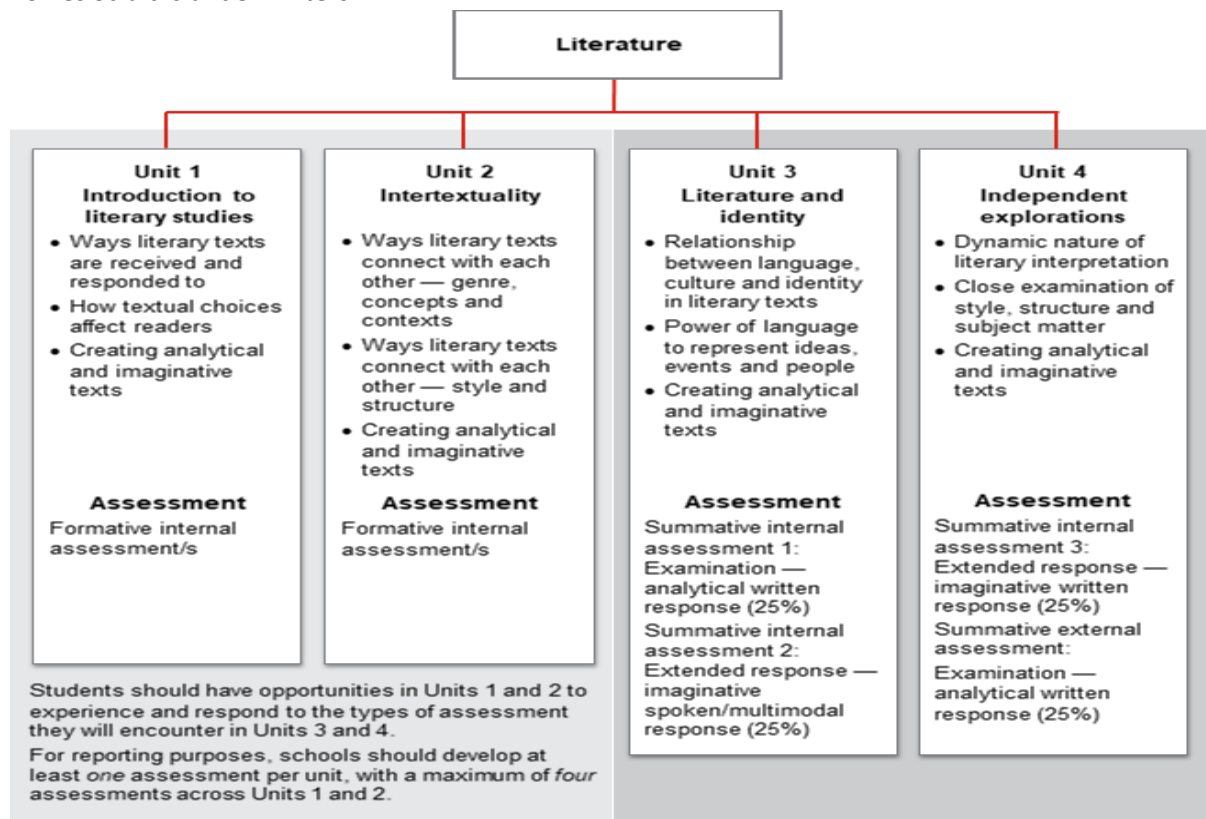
Literature

Unit 1
Introduction to literary studies
- Ways literary texts are received and responded to
- How textual choices affect readers
- Creating analytical and imaginative texts

Assessment
Formative internal assessment/s

Unit 2
Intertextuality
- Ways literary texts connect with each other — genre, concepts and contexts
- Ways literary texts connect with each other — style and structure
- Creating analytical and imaginative texts

Assessment
Formative internal assessment/s

Unit 3
Literature and identity
- Relationship between language, culture and identity in literary texts
- Power of language to represent ideas, events and people
- Creating analytical and imaginative texts

Assessment
Summative internal assessment 1: Examination — analytical written response (25%)
Summative internal assessment 2: Extended response — imaginative spoken/multimodal response (25%)

Unit 4
Independent explorations
- Dynamic nature of literary interpretation
- Close examination of style, structure and subject matter
- Creating analytical and imaginative texts

Assessment
Summative internal assessment 3: Extended response — imaginative written response (25%)
Summative external assessment: Examination — analytical written response (25%)

Students should have opportunities in Units 1 and 2 to experience and respond to the types of assessment they will encounter in Units 3 and 4.

For reporting purposes, schools should develop at least *one* assessment per unit, with a maximum of *four* assessments across Units 1 and 2.